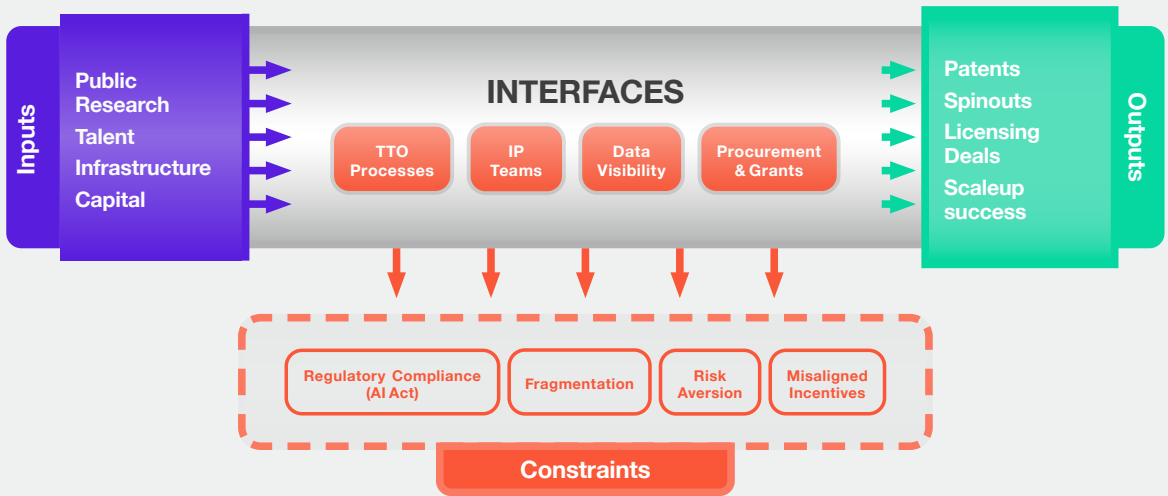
Inputs

Public Research
Talent
Infrastructure
Capital

INTERFACES

TTO Processes

IP Teams

Data Visibility

Procurement & Grants

Patents
Spinouts
Licensing Deals
Scaleup success

Outputs

Regulatory Compliance (AI Act)

Fragmentation

Risk Aversion

Misaligned Incentives

Constraints